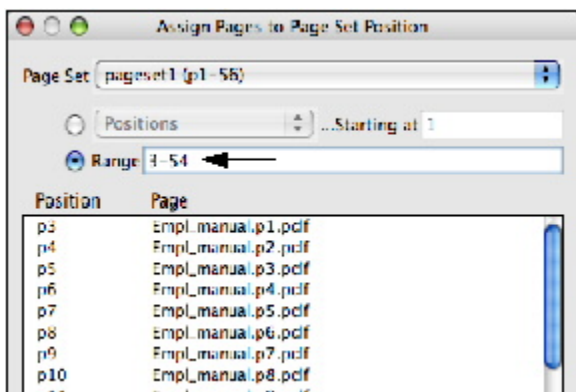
Assign Pages to Page Set Position

Page Set pageset1 (p1-56)

Positions ...Starting at 1

Range 3-54

| Position | Page |
|---|---|
| p3 | Empl_manual.p1.pdf |
| p4 | Empl_manual.p2.pdf |
| p5 | Empl_manual.p3.pdf |
| p6 | Empl_manual.p4.pdf |
| p7 | Empl_manual.p5.pdf |
| p8 | Empl_manual.p6.pdf |
| p9 | Empl_manual.p7.pdf |
| p10 | Empl_manual.p8.pdf |